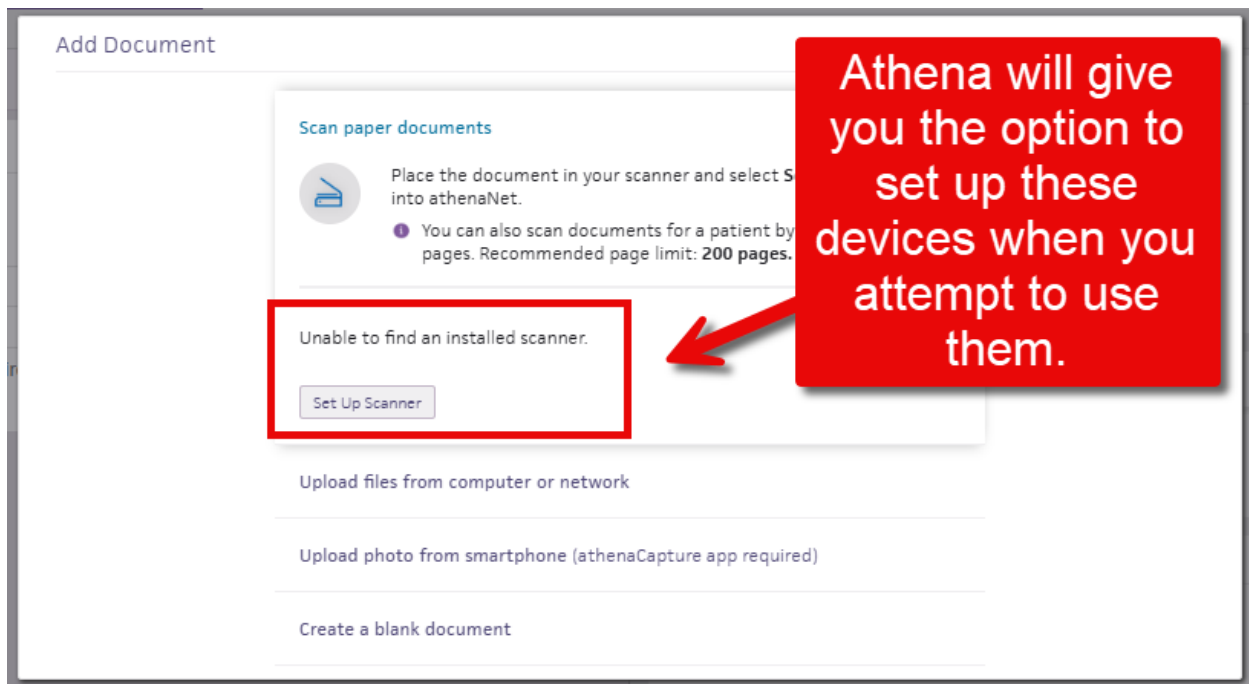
Add Document

Scan paper documents

Place the document in your scanner and select S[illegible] into athenaNet.

You can also scan documents for a patient by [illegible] pages. Recommended page limit: **200 pages.**

Unable to find an installed scanner.

Set Up Scanner

Upload files from computer or network

Upload photo from smartphone (athenaCapture app required)

Create a blank document

Athena will give you the option to set up these devices when you attempt to use them.